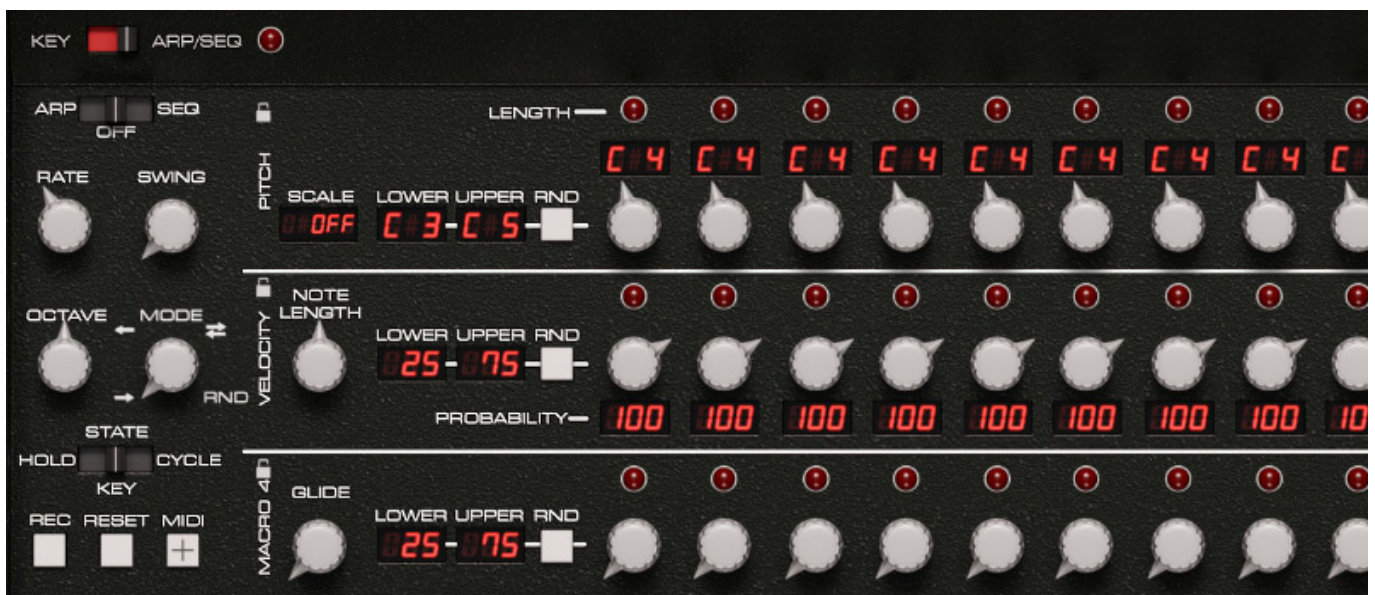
KEY ARP/SEQ

ARP SEQ
OFF

RATE SWING

PITCH

SCALE
OFF

LOWER UPPER RND
C 3 - C 5

LENGTH

C 4 C 4 C 4 C 4 C 4 C 4 C 4 C 4 C

OCTAVE MODE

RND

VELOCITY

NOTE LENGTH

LOWER UPPER RND
25 - 75

PROBABILITY

100 100 100 100 100 100 100 100 10

STATE
HOLD CYCLE
KEY

MACRO 4

GLIDE

LOWER UPPER RND
25 - 75

REC RESET MIDI